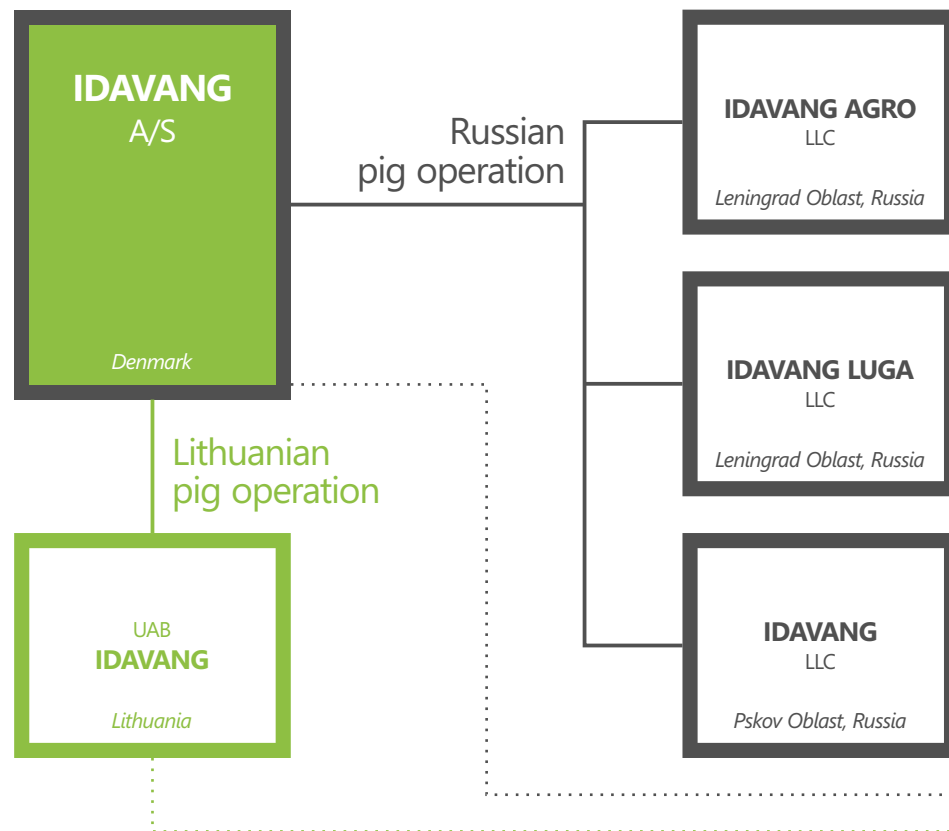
IDAVANG
A/S

Denmark

Russian
pig operation

IDAVANG AGRO
LLC

Leningrad Oblast, Russia

IDAVANG LUGA
LLC

Leningrad Oblast, Russia

IDAVANG
LLC

Pskov Oblast, Russia

Lithuanian
pig operation

UAB
IDAVANG

Lithuania